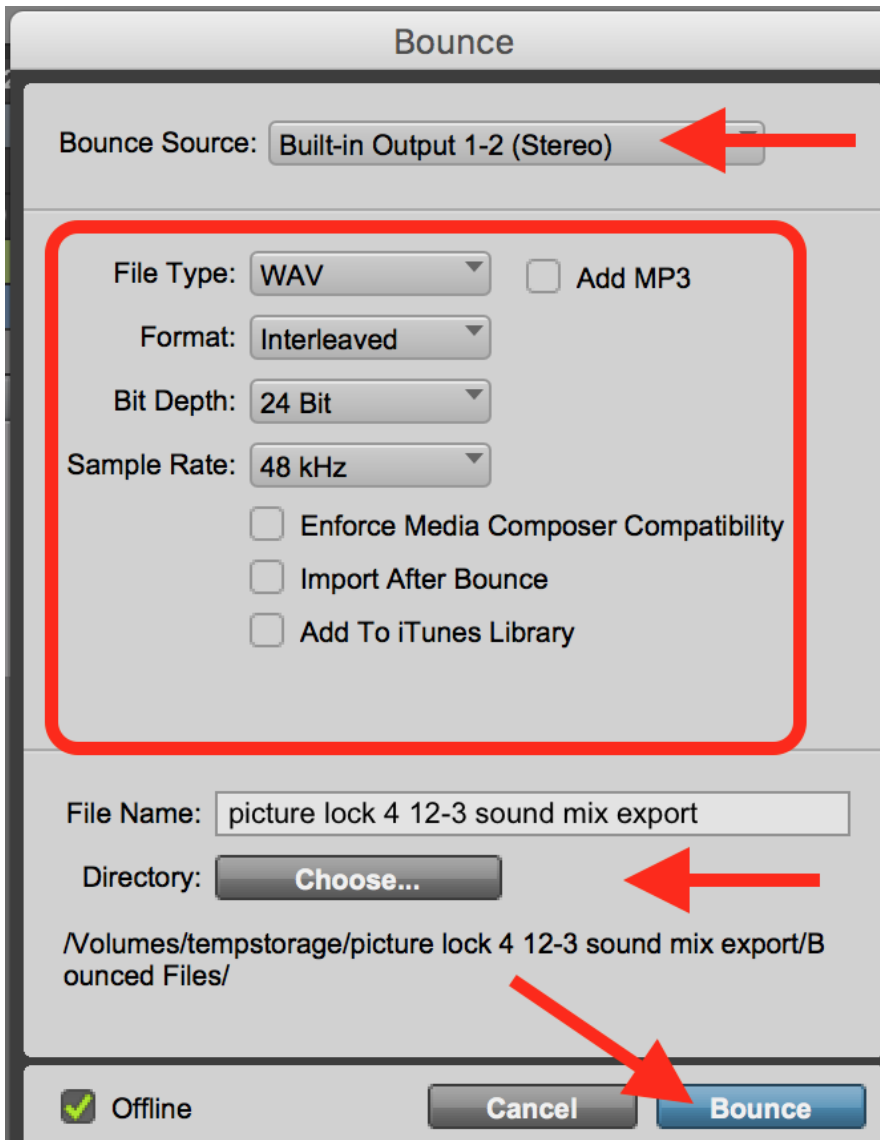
Bounce

Bounce Source: Built-in Output 1-2 (Stereo)

File Type: WAV

Add MP3

Format: Interleaved

Bit Depth: 24 Bit

Sample Rate: 48 kHz

Enforce Media Composer Compatibility

Import After Bounce

Add To iTunes Library

File Name: picture lock 4 12-3 sound mix export

Directory: Choose...

/Volumes/tempstorage/picture lock 4 12-3 sound mix export/Bounced Files/

Offline

Cancel

Bounce